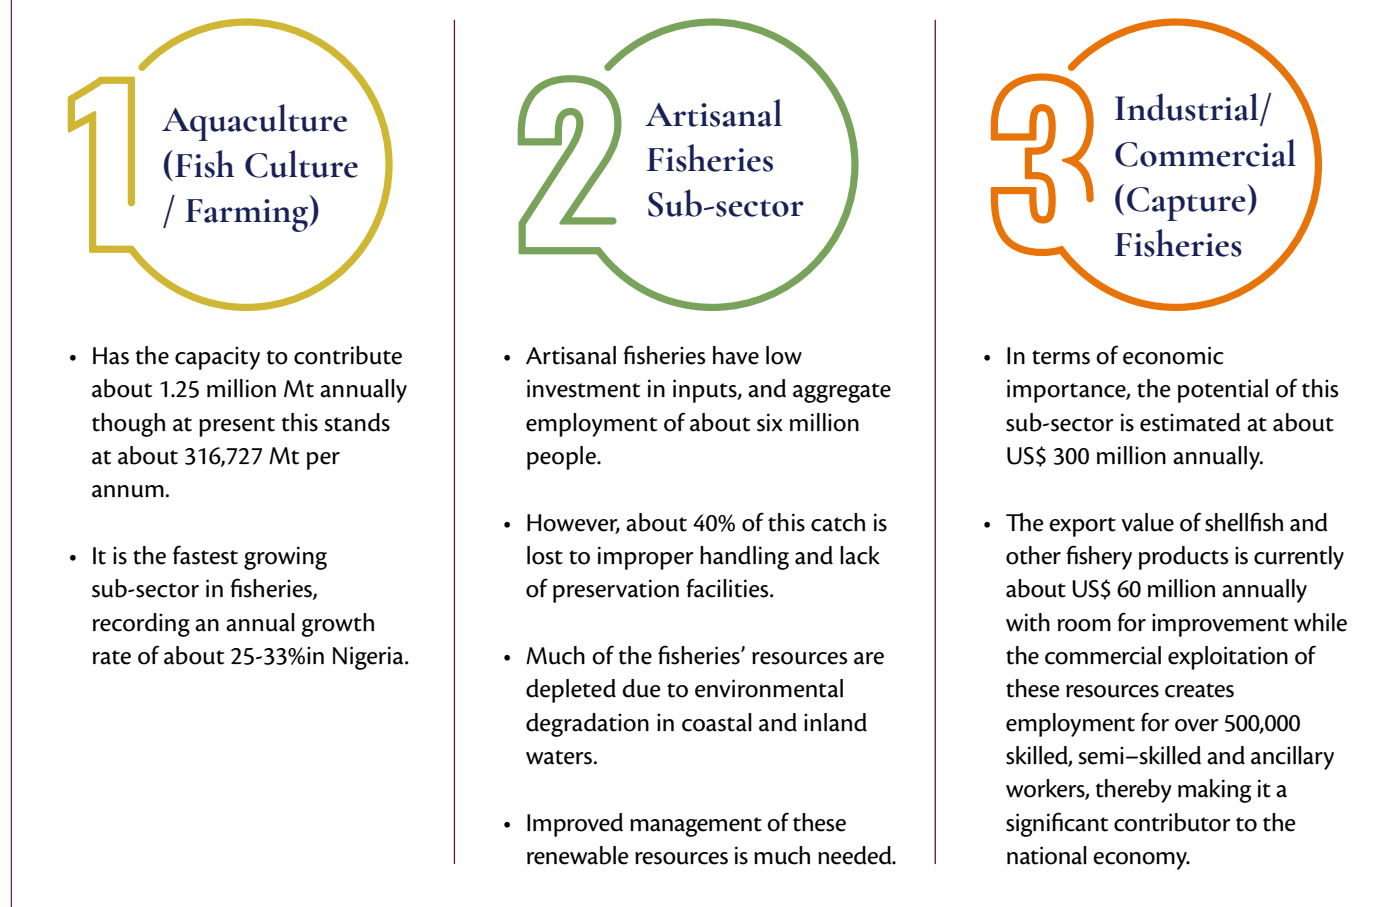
1

Aquaculture (Fish Culture / Farming)

• Has the capacity to contribute about 1.25 million Mt annually though at present this stands at about 316,727 Mt per annum.

• It is the fastest growing sub-sector in fisheries, recording an annual growth rate of about 25-33%in Nigeria.

2

Artisanal Fisheries Sub-sector

• Artisanal fisheries have low investment in inputs, and aggregate employment of about six million people.

• However, about 40% of this catch is lost to improper handling and lack of preservation facilities.

• Much of the fisheries' resources are depleted due to environmental degradation in coastal and inland waters.

• Improved management of these renewable resources is much needed.

3

Industrial/ Commercial (Capture) Fisheries

• In terms of economic importance, the potential of this sub-sector is estimated at about US$ 300 million annually.

• The export value of shellfish and other fishery products is currently about US$ 60 million annually with room for improvement while the commercial exploitation of these resources creates employment for over 500,000 skilled, semi–skilled and ancillary workers, thereby making it a significant contributor to the national economy.